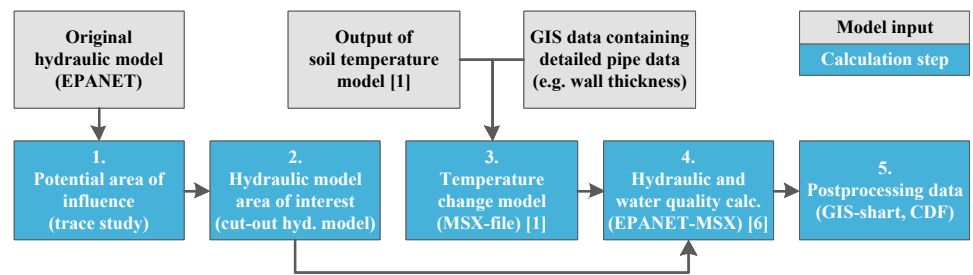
Original hydraulic model (EPANET)

Output of soil temperature model [1]

GIS data containing detailed pipe data (e.g. wall thickness)

Model input

Calculation step

1. Potential area of influence (trace study)

2. Hydraulic model area of interest (cut-out hyd. model)

3. Temperature change model (MSX-file) [1]

4. Hydraulic and water quality calc. (EPANET-MSX) [6]

5. Postprocessing data (GIS-shart, CDF)